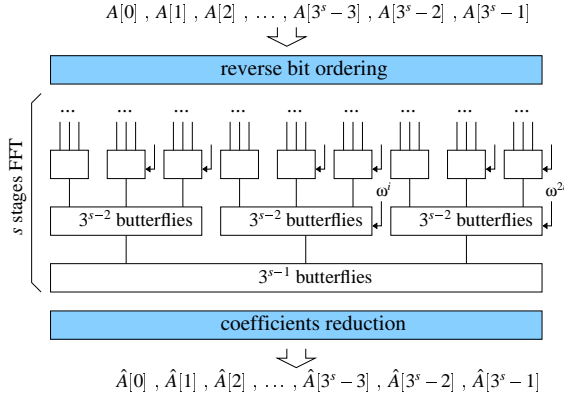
$A[0]$ , $A[1]$ , $A[2]$ , $\ldots$ , $A[3^s-3]$ , $A[3^s-2]$ , $A[3^s-1]$

reverse bit ordering

s stages FFT

...
...
...
...
...
...
...
...
...

$\omega^i$

$\omega^{2i}$

$3^{s-2}$ butterflies

$3^{s-2}$ butterflies

$3^{s-2}$ butterflies

$3^{s-1}$ butterflies

coefficients reduction

$\hat{A}[0]$ , $\hat{A}[1]$ , $\hat{A}[2]$ , $\ldots$ , $\hat{A}[3^s-3]$ , $\hat{A}[3^s-2]$ , $\hat{A}[3^s-1]$